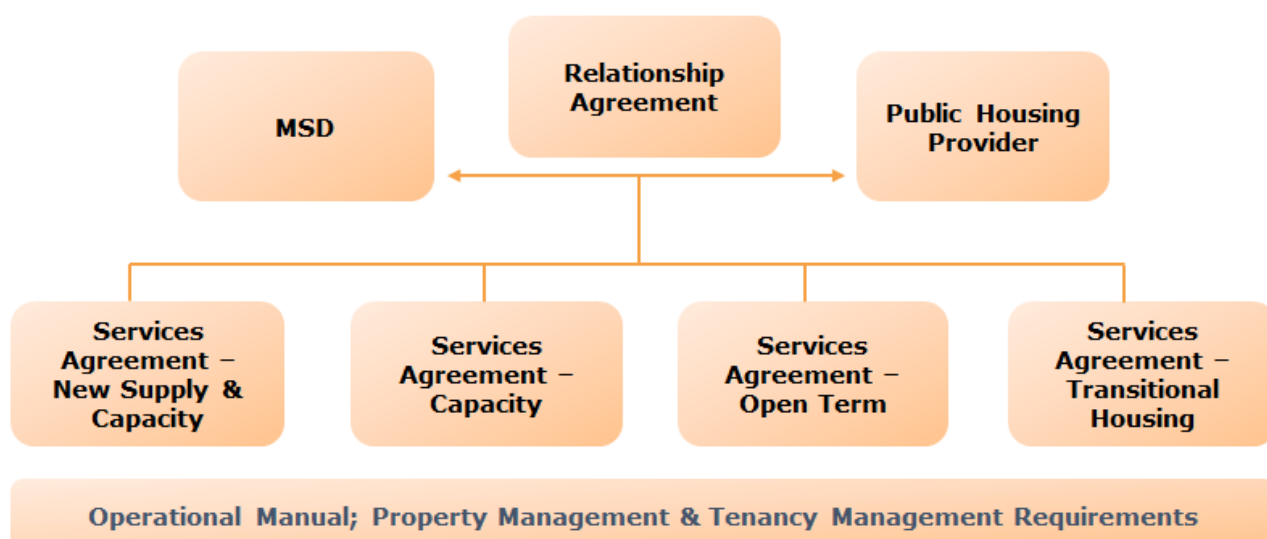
Relationship Agreement

MSD

Public Housing Provider

Services Agreement – New Supply & Capacity

Services Agreement – Capacity

Services Agreement – Open Term

Services Agreement – Transitional Housing

Operational Manual; Property Management & Tenancy Management Requirements